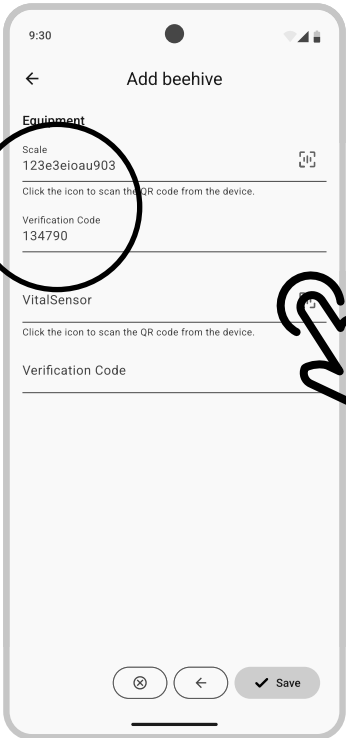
9:30

Add beehive

Equipment

Scale
123e3eioau903

Click the icon to scan the QR code from the device.

Verification Code
134790

VitalSensor

Click the icon to scan the QR code from the device.

Verification Code

Save